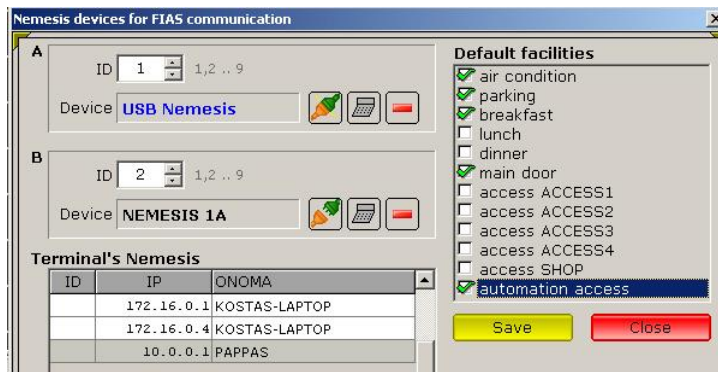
Nemesis devices for FIAS communication

A

ID 1 1,2 .. 9

Device USB Nemesis

B

ID 2 1,2 .. 9

Device NEMESIS 1A

Terminal's Nemesis

| ID | IP | ONOMA |
|---|---|---|
| | 172.16.0.1 | KOSTAS-LAPTOP |
| | 172.16.0.4 | KOSTAS-LAPTOP |
| | 10.0.0.1 | PAPPAS |

Default facilities
air condition
parking
breakfast
lunch
dinner
main door
access ACCESS1
access ACCESS2
access ACCESS3
access ACCESS4
access SHOP
automation access

Save
Close